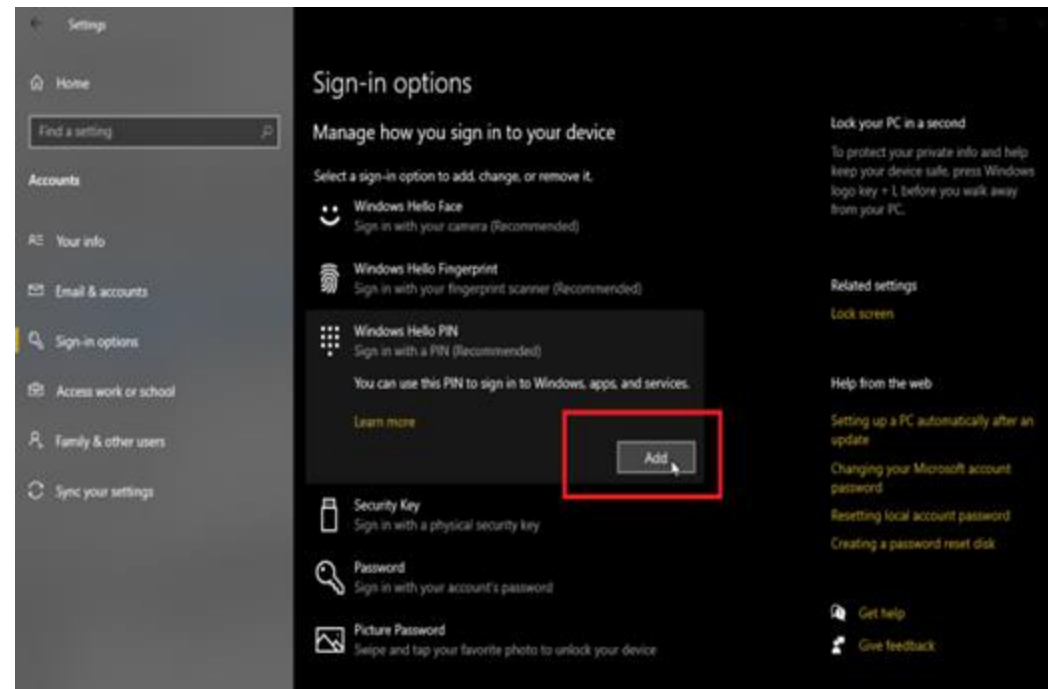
Settings

Home

Find a setting

Accounts

Your info

Email & accounts

Sign-in options

Access work or school

Family & other users

Sync your settings

Sign-in options

Manage how you sign in to your device

Select a sign-in option to add, change, or remove it.

Windows Hello Face
Sign in with your camera (Recommended)

Windows Hello Fingerprint
Sign in with your fingerprint scanner (Recommended)

Windows Hello PIN
Sign in with a PIN (Recommended)

You can use this PIN to sign in to Windows, apps, and services.

Learn more

Add

Security Key
Sign in with a physical security key

Password
Sign in with your account's password

Picture Password
Swipe and tap your favorite photo to unlock your device

Lock your PC in a second

To protect your private info and help keep your device safe, press Windows logo key + L before you walk away from your PC.

Related settings

Lock screen

Help from the web

Setting up a PC automatically after an update

Changing your Microsoft account password

Resetting local account password

Creating a password reset disk

Get help

Give feedback